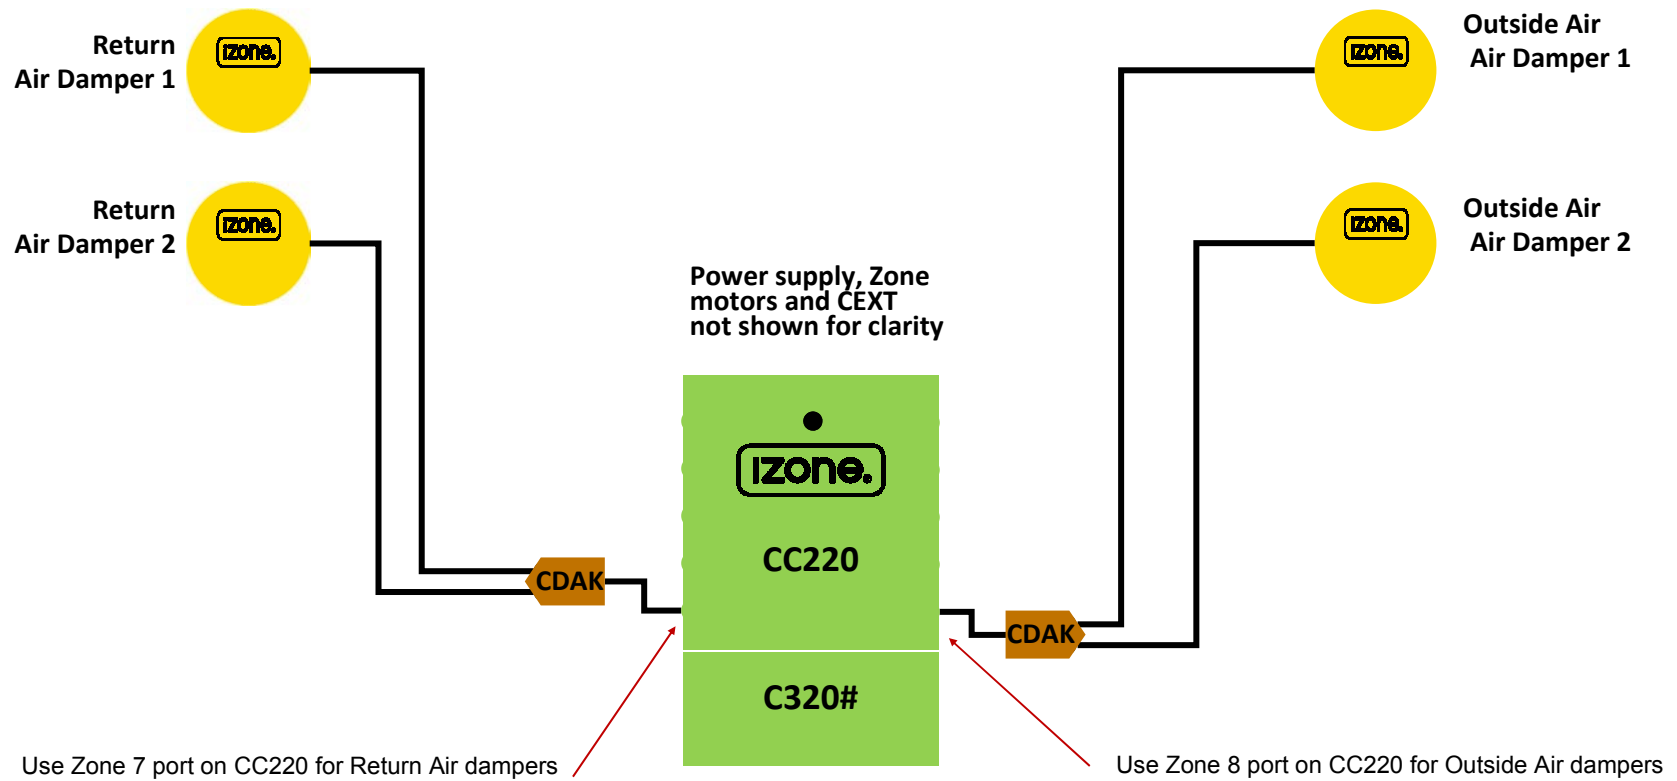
Return
Air Damper 1

izone.

Return
Air Damper 2

izone.

Outside Air
Air Damper 1

izone.

Outside Air
Air Damper 2

izone.

Power supply, Zone motors and CEXT not shown for clarity

izone.

CC220

C320#

CDAK

CDAK

Use Zone 7 port on CC220 for Return Air dampers

Use Zone 8 port on CC220 for Outside Air dampers